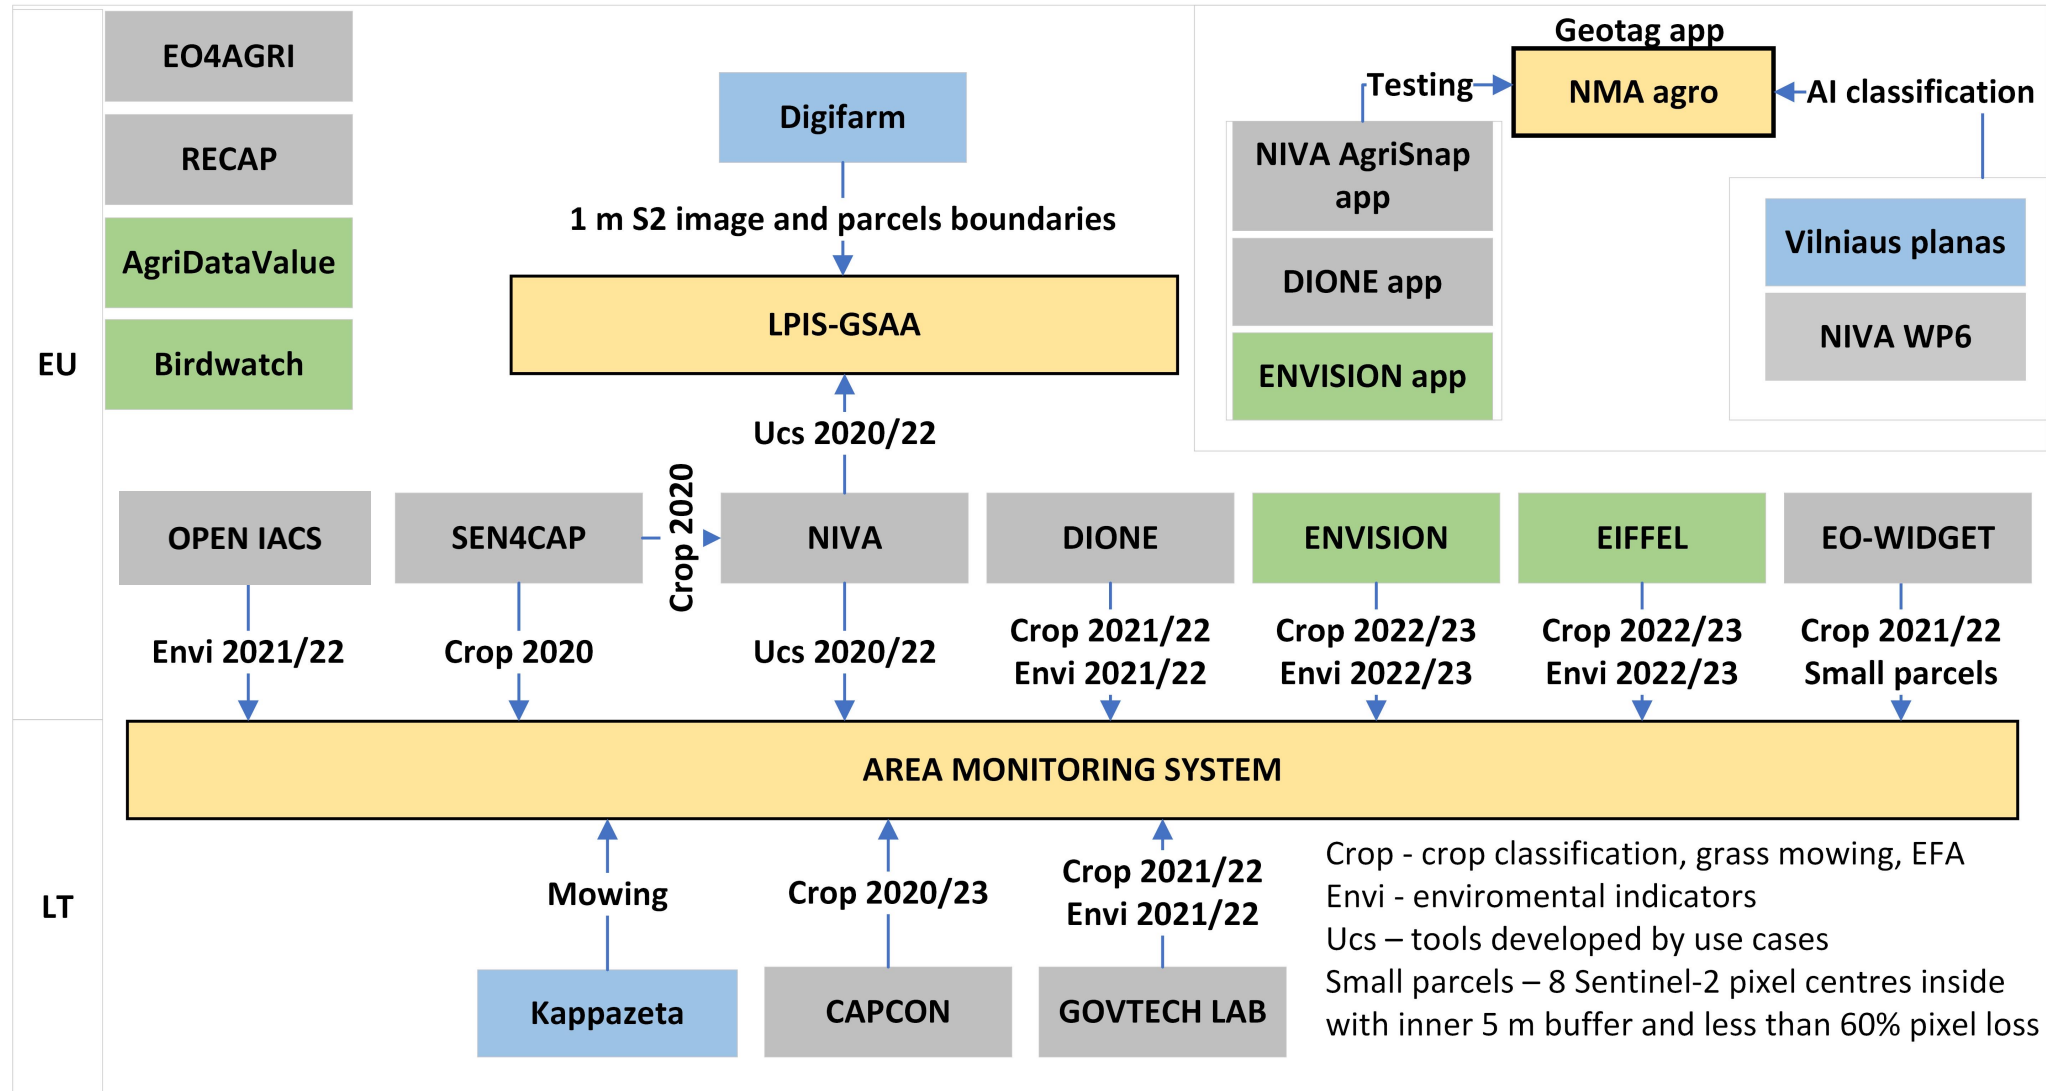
EU

EO4AGRI

RECAP

AgriDataValue

Birdwatch

Digifarm

1 m S2 image and parcels boundaries

LPIS-GSAA

Ucs 2020/22

Geotag app

Testing

NMA agro

AI classification

NIVA AgriSnap app

DIONE app

ENVISION app

Vilniaus planas

NIVA WP6

OPEN IACS

SEN4CAP

Crop 2020

NIVA

DIONE

ENVISION

EIFFEL

EO-WIDGET

Envi 2021/22

Crop 2020

Ucs 2020/22

Crop 2021/22
Envi 2021/22

Crop 2022/23
Envi 2022/23

Crop 2022/23
Envi 2022/23

Crop 2021/22
Small parcels

AREA MONITORING SYSTEM

LT

Mowing

Crop 2020/23

Crop 2021/22
Envi 2021/22

Kappazeta

CAPCON

GOVTECH LAB

Crop - crop classification, grass mowing, EFA
Envi - enviromental indicators
Ucs – tools developed by use cases
Small parcels – 8 Sentinel-2 pixel centres inside with inner 5 m buffer and less than 60% pixel loss